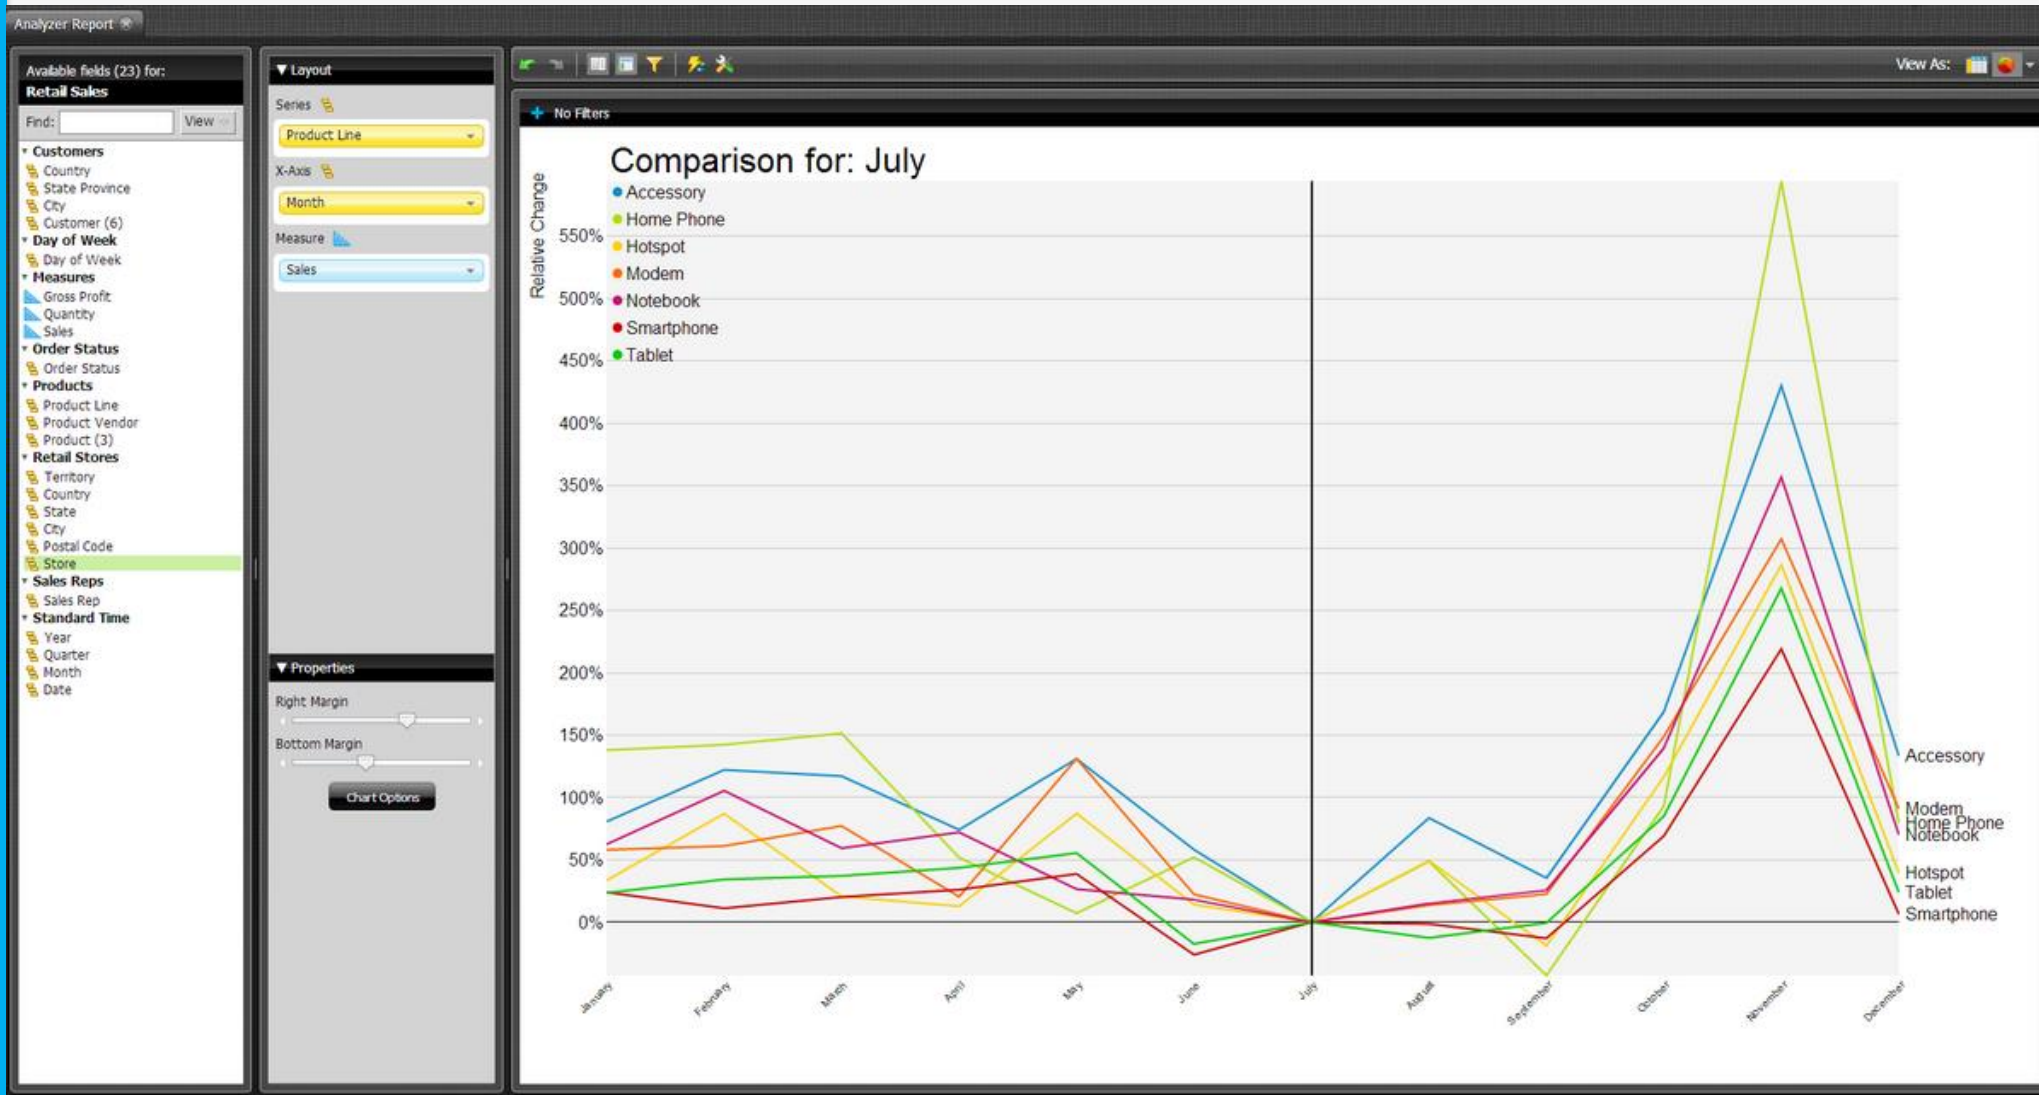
Analyzer Report

Available fields (23) for:
Retail Sales
Find: View

Customers
Country
State Province
City
Customer (6)
Day of Week
Day of Week
Measures
Gross Profit
Quantity
Sales
Order Status
Order Status
Products
Product Line
Product Vendor
Product (3)
Retail Stores
Territory
Country
State
City
Postal Code
Store
Sales Reps
Sales Rep
Standard Time
Year
Quarter
Month
Date

Layout
Series
Product Line
X-Axis
Month
Measure
Sales

Properties
Right Margin
Bottom Margin
Chart Options

View As:

No Filters

Comparison for: July
Accessory
Home Phone
Hotspot
Modem
Notebook
Smartphone
Tablet

Relative Change
550%
500%
450%
400%
350%
300%
250%
200%
150%
100%
50%
0%

January
February
March
April
May
June
July
August
September
October
November
December

Accessory
Modem
Home Phone
Notebook
Hotspot
Tablet
Smartphone